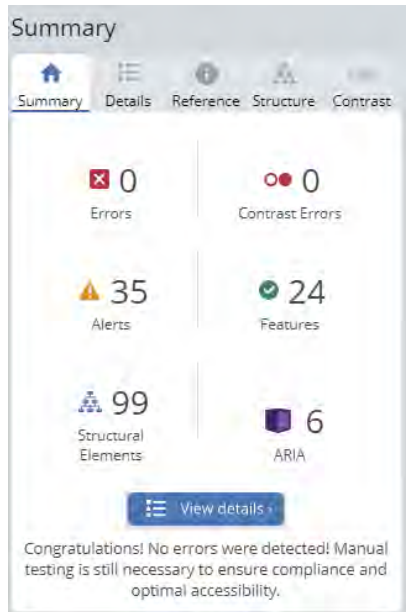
Summary

Summary Details Reference Structure Contrast

0
Errors

0
Contrast Errors

35
Alerts

24
Features

99
Structural Elements

6
ARIA

View details ›

Congratulations! No errors were detected! Manual testing is still necessary to ensure compliance and optimal accessibility.